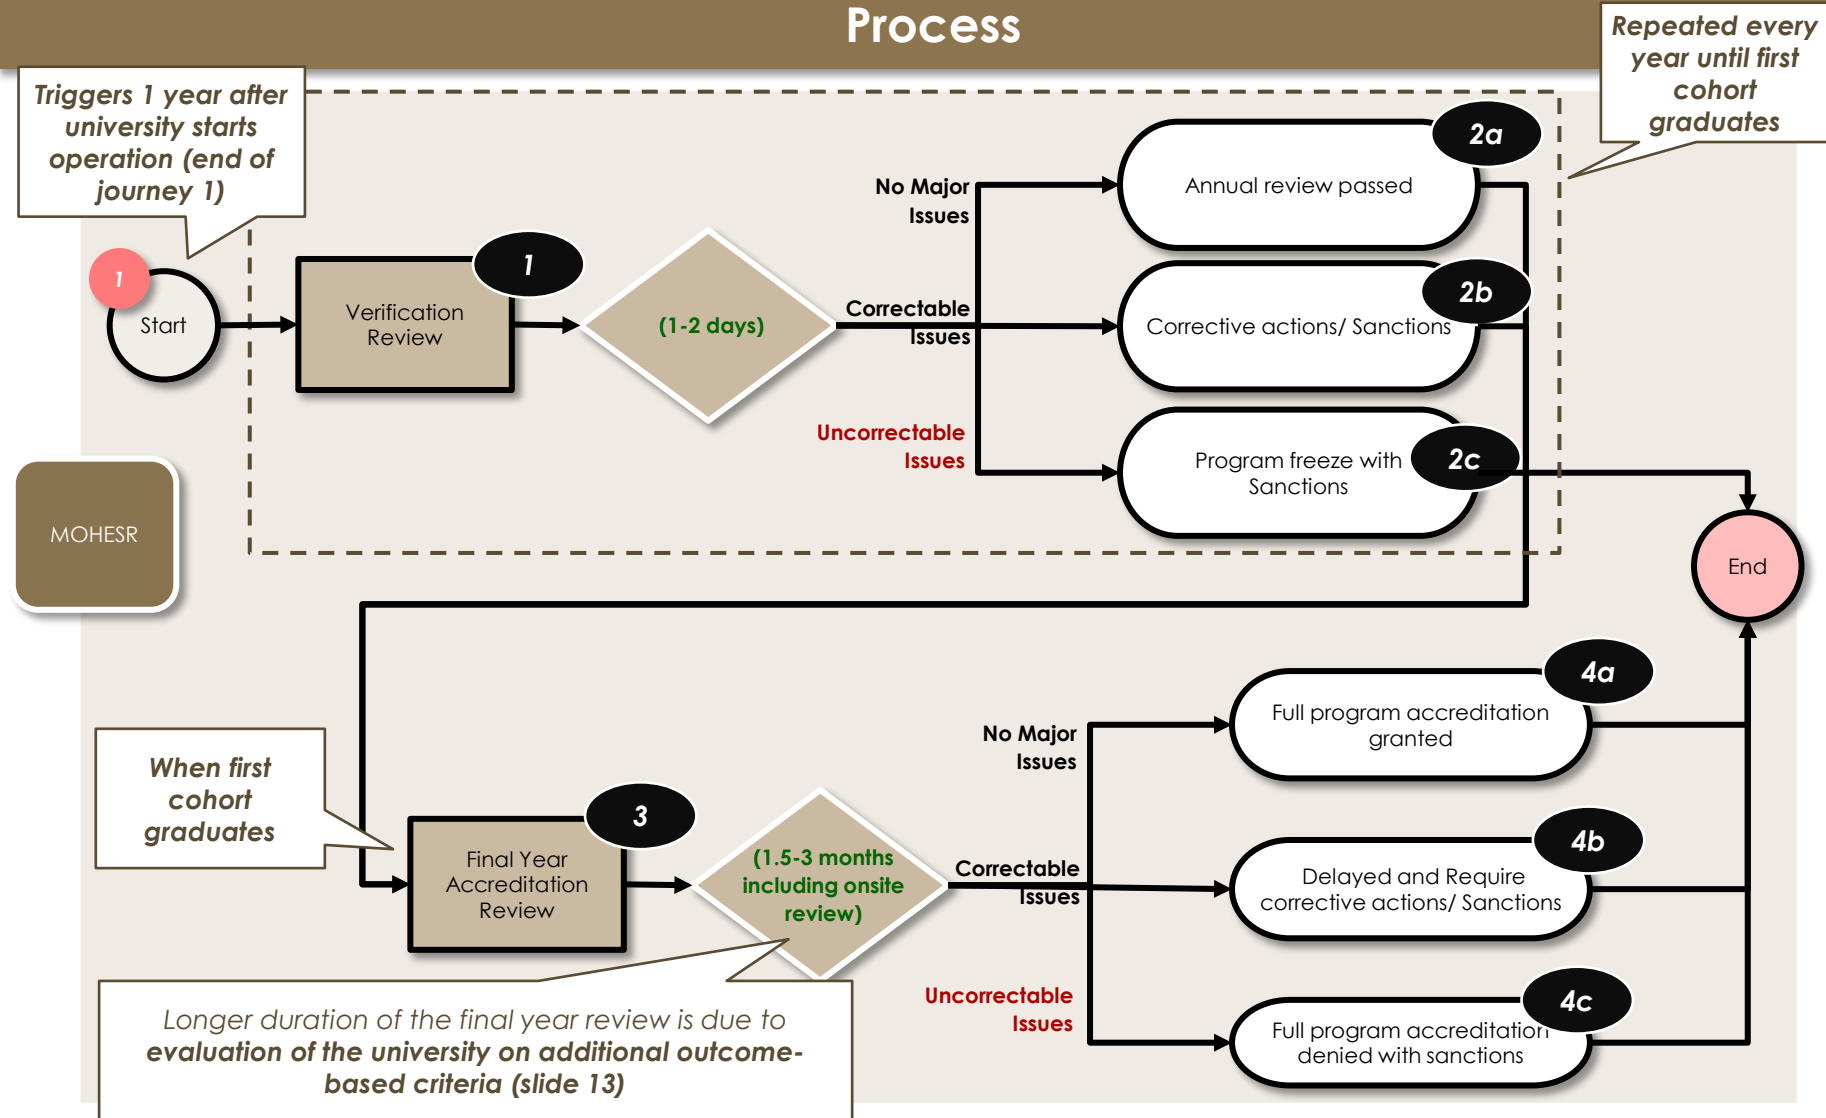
Process

Repeated every year until first cohort graduates

Triggers 1 year after university starts operation (end of journey 1)

1

Start

Verification Review

1

(1-2 days)

No Major Issues

Correctable Issues

Uncorrectable Issues

Annual review passed

2a

Corrective actions/ Sanctions

2b

Program freeze with Sanctions

2c

MOHESR

End

When first cohort graduates

Final Year Accreditation Review

3

(1.5-3 months including onsite review)

No Major Issues

Correctable Issues

Uncorrectable Issues

Full program accreditation granted

4a

Delayed and Require corrective actions/ Sanctions

4b

Full program accreditation denied with sanctions

4c

Longer duration of the final year review is due to evaluation of the university on additional outcome-based criteria (slide 13)